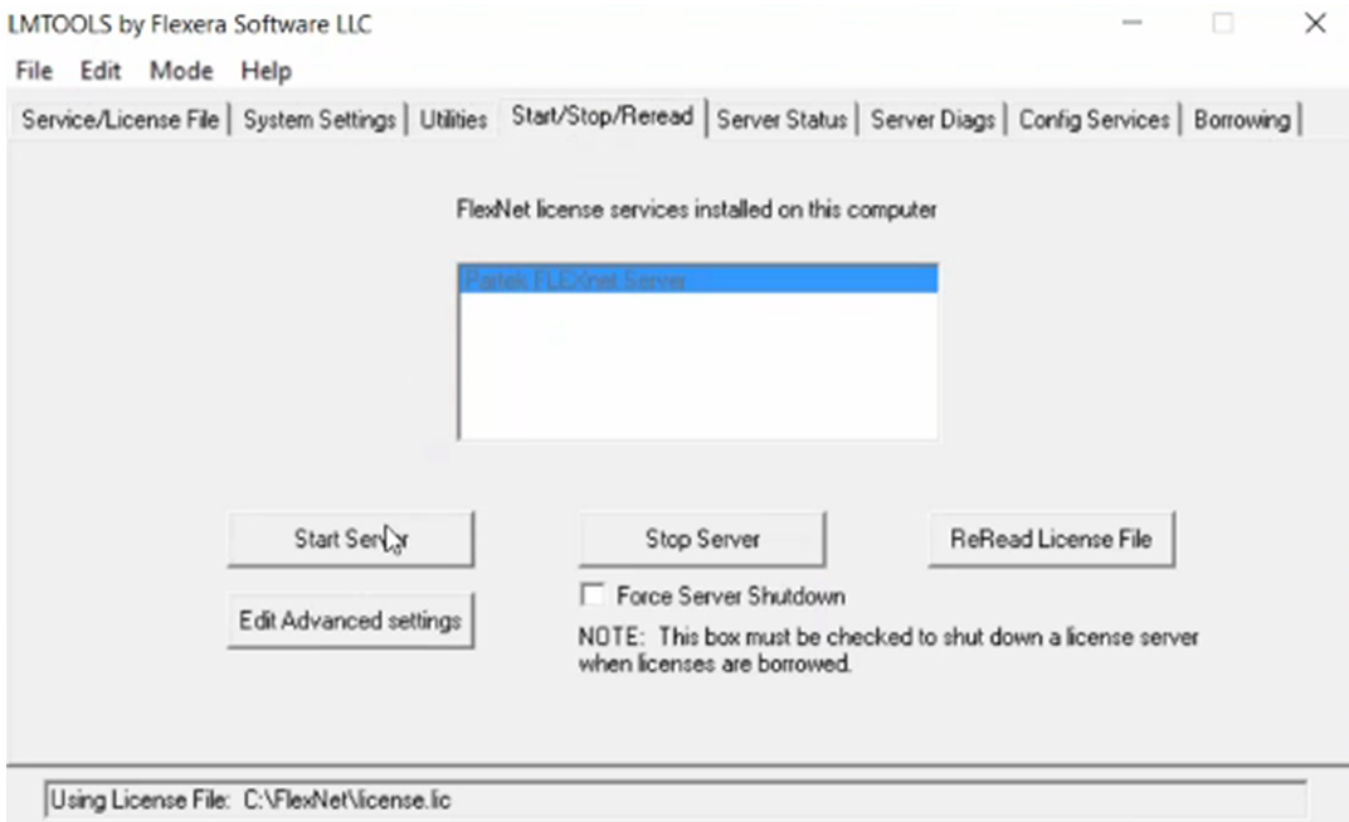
LMTOOLS by Flexera Software LLC

File Edit Mode Help

Service/License File | System Settings | Utilities | Start/Stop/Reread | Server Status | Server Diags | Config Services | Borrowing

FlexNet license services installed on this computer

Partek FLEXnet Server

Start Server

Stop Server

ReRead License File

Force Server Shutdown

Edit Advanced settings

NOTE: This box must be checked to shut down a license server when licenses are borrowed.

Using License File: C:\FlexNet\license.lic